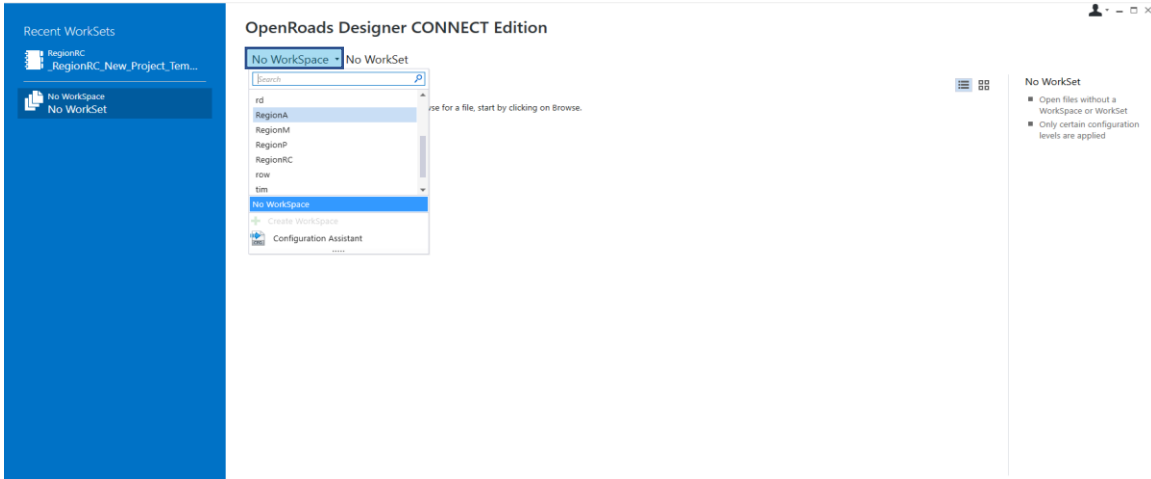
Recent WorkSets

RegionRC
_RegionRC_New_Project_Tem...

No WorkSpace
No WorkSet

OpenRoads Designer CONNECT Edition

No WorkSpace ▾ No WorkSet

Search

rd
RegionA
RegionM
RegionP
RegionRC
row
tim
No WorkSpace
Create WorkSpace
Configuration Assistant

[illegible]se for a file, start by clicking on Browse.

No WorkSet
■ Open files without a WorkSpace or WorkSet
■ Only certain configuration levels are applied